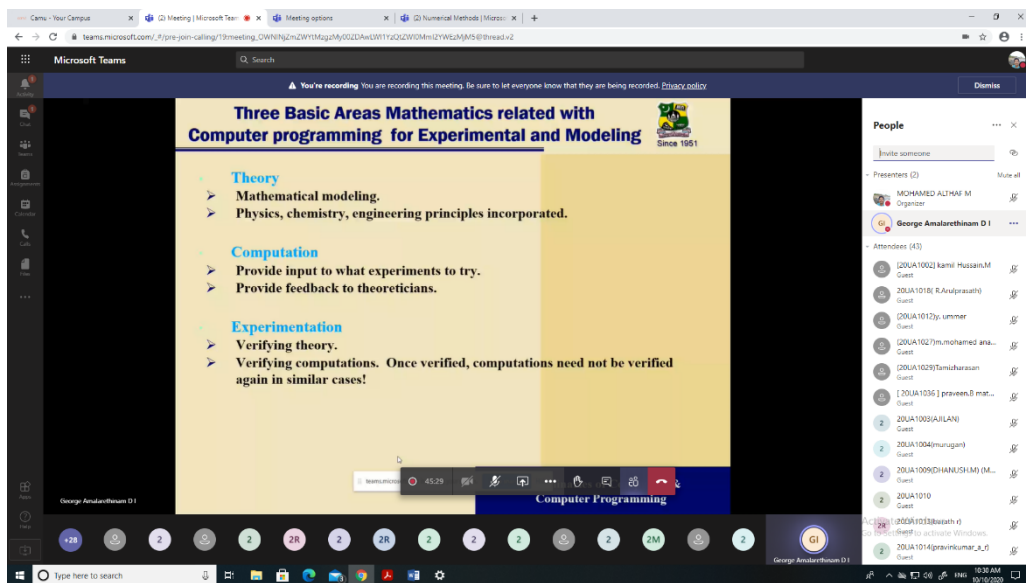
Camu - Your Campus
(2) Meeting | Microsoft Team
Meeting options
(2) Numerical Methods | Microso
teams.microsoft.com/_#/pre-join-calling/19:meeting_OWNiNjZmZWYtMzgzMy00ZDAwLWI1YzQtZWI0MmI2YWEzMjM5@thread.v2
Microsoft Teams
Search
Activity
Chat
Teams
Assignments
Calendar
Calls
Files
Apps
Help
You're recording You are recording this meeting. Be sure to let everyone know that they are being recorded. Privacy policy
Dismiss

Three Basic Areas Mathematics related with Computer programming for Experimental and Modeling
Since 1951

Theory
➢ Mathematical modeling.
➢ Physics, chemistry, engineering principles incorporated.

Computation
➢ Provide input to what experiments to try.
➢ Provide feedback to theoreticians.

Experimentation
➢ Verifying theory.
➢ Verifying computations. Once verified, computations need not be verified again in similar cases!

Computer Programming
George Amalarethinam D I
45:29

People
Invite someone
Presenters (2)
Mute all
MOHAMED ALTHAF M
Organizer
George Amalarethinam D I
Attendees (43)
[20UA1002] kamil Hussain.M
Guest
20UA1018( R.Arulprasath)
Guest
[20UA1012]y. ummer
Guest
[20UA1027]m.mohamed ana...
Guest
[20UA1029]Tamizharasan
Guest
[ 20UA1036 ] praveen.B mat...
Guest
20UA1003(AJILAN)
Guest
20UA1004(murugan)
Guest
20UA1009(DHANUSH.M) (M...
Guest
20UA1010
Guest
20UA1013(barath r)
Guest
20UA1014(pravinkumar_a_r)
Guest
Activate Windows
Go to Settings to activate Windows.

+28 2 2R 2 2R 2 2 2 2M 2 GI
George Amalarethinam D I

Type here to search
ENG 10:30 AM 10/10/2020